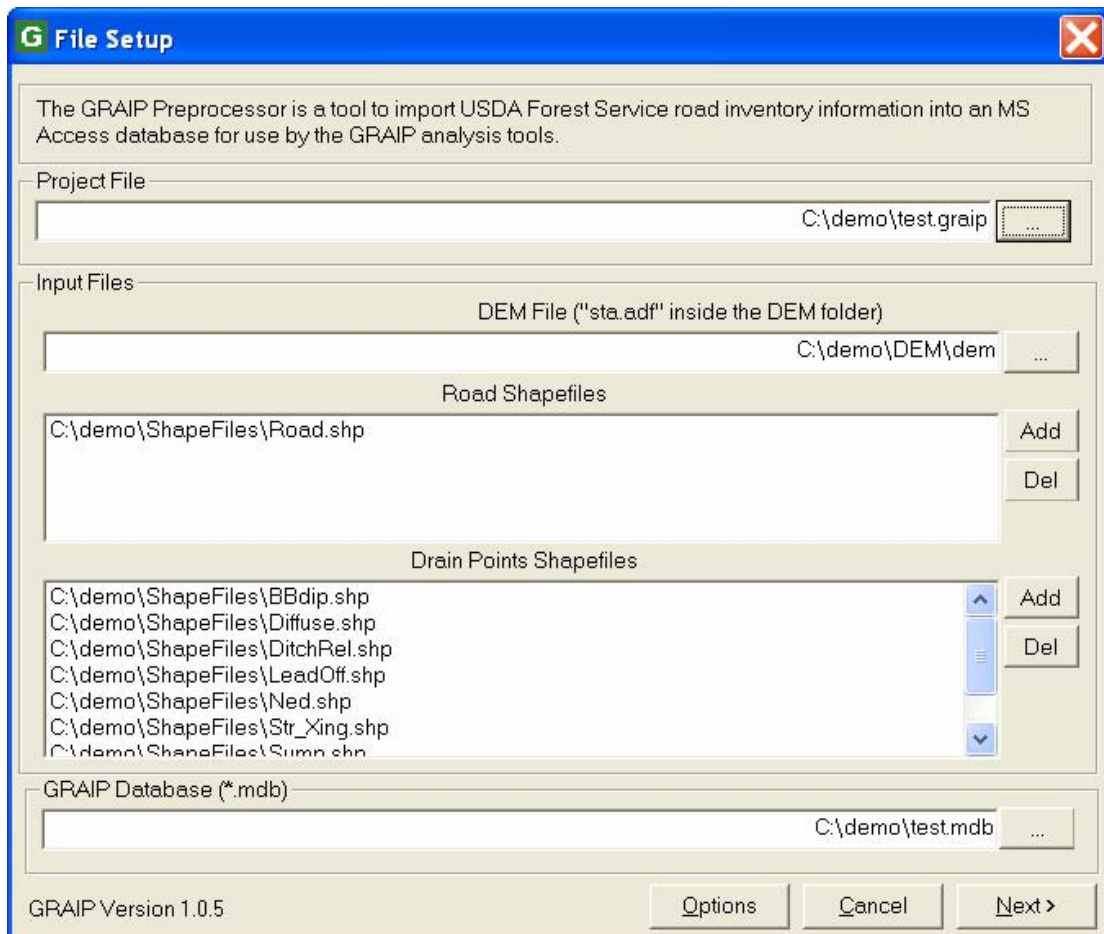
G File Setup

The GRAIP Preprocessor is a tool to import USDA Forest Service road inventory information into an MS Access database for use by the GRAIP analysis tools.

Project File

C:\demo\test.graip ...

Input Files

DEM File ("sta.adf" inside the DEM folder)

C:\demo\DEM\dem ...

Road Shapefiles

C:\demo\ShapeFiles\Road.shp

Add

Del

Drain Points Shapefiles

C:\demo\ShapeFiles\BBdip.shp
C:\demo\ShapeFiles\Diffuse.shp
C:\demo\ShapeFiles\DitchRel.shp
C:\demo\ShapeFiles\LeadOff.shp
C:\demo\ShapeFiles\Ned.shp
C:\demo\ShapeFiles\Str_Xing.shp
C:\demo\ShapeFiles\Sump.shp

Add

Del

GRAIP Database (*.mdb)

C:\demo\test.mdb ...

GRAIP Version 1.0.5

Options Cancel Next >